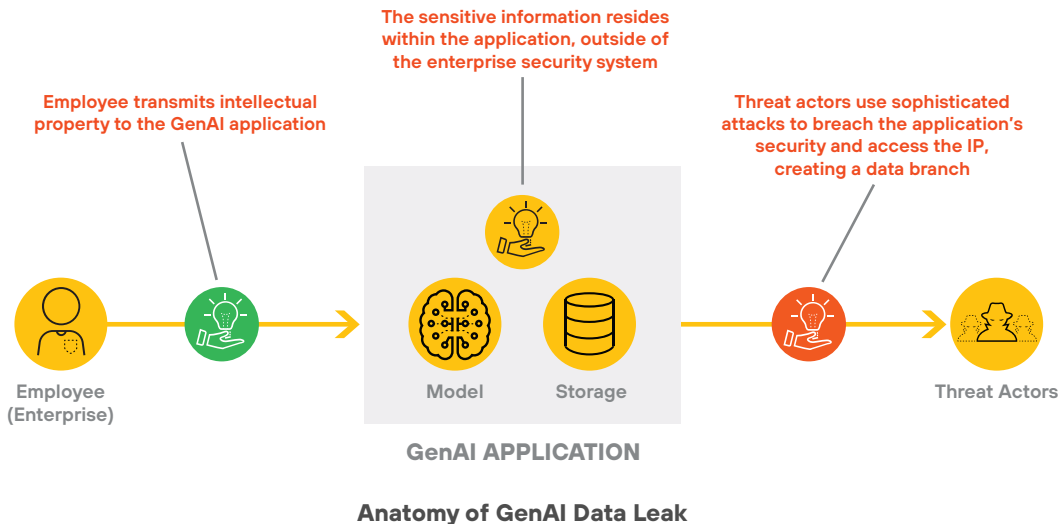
The sensitive information resides within the application, outside of the enterprise security system

Employee transmits intellectual property to the GenAI application

Threat actors use sophisticated attacks to breach the application's security and access the IP, creating a data branch

Employee (Enterprise)

Model

Storage

Threat Actors

GenAI APPLICATION

Anatomy of GenAI Data Leak